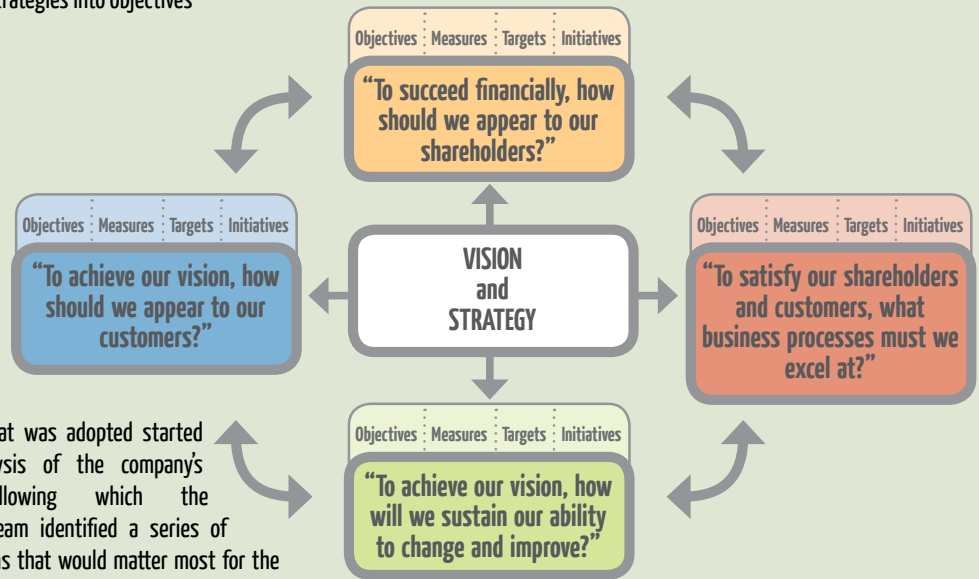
rategies into objectives

Objectives | Measures | Targets | Initiatives

"To succeed financially, how should we appear to our shareholders?"

Objectives | Measures | Targets | Initiatives

"To achieve our vision, how should we appear to our customers?"

VISION and STRATEGY

Objectives | Measures | Targets | Initiatives

"To satisfy our shareholders and customers, what business processes must we excel at?"

Objectives | Measures | Targets | Initiatives

"To achieve our vision, how will we sustain our ability to change and improve?"

at was adopted started ysis of the company's llowing which the eam identified a series of s that would matter most for the